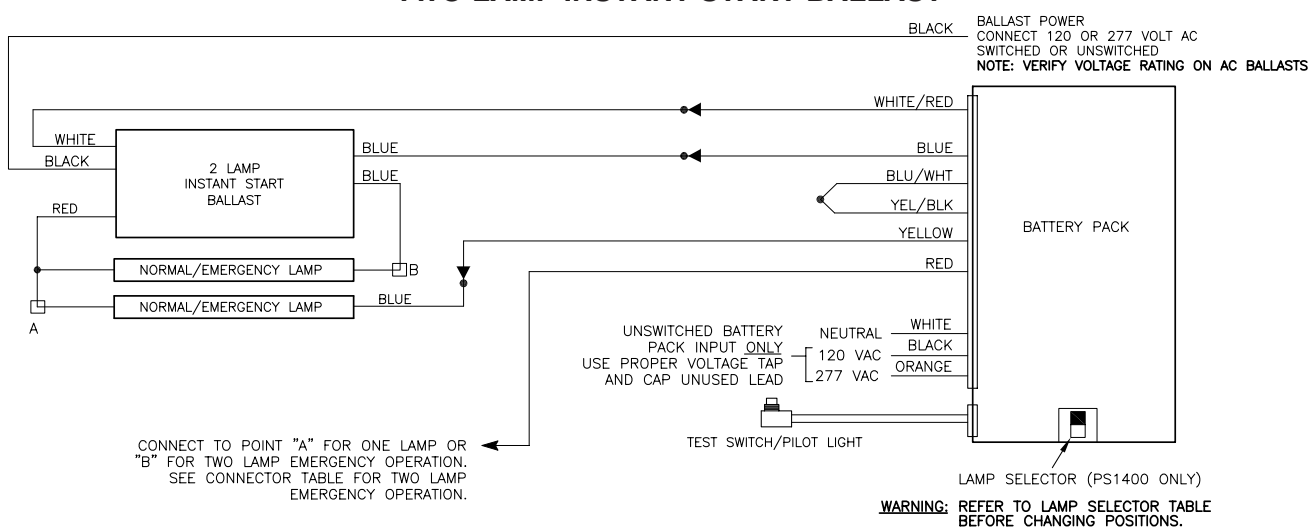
BLACK

BALLAST POWER
CONNECT 120 OR 277 VOLT AC
SWITCHED OR UNSWITCHED
NOTE: VERIFY VOLTAGE RATING ON AC BALLASTS

WHITE/RED

WHITE

BLACK

2 LAMP
INSTANT START
BALLAST

BLUE

BLUE

BLUE

BLU/WHT

YEL/BLK

RED

BATTERY PACK

YELLOW

RED

NORMAL/EMERGENCY LAMP

B

NORMAL/EMERGENCY LAMP

BLUE

A

UNSWITCHED BATTERY PACK INPUT ONLY
USE PROPER VOLTAGE TAP AND CAP UNUSED LEAD

NEUTRAL

WHITE

120 VAC

BLACK

277 VAC

ORANGE

CONNECT TO POINT "A" FOR ONE LAMP OR "B" FOR TWO LAMP EMERGENCY OPERATION. SEE CONNECTOR TABLE FOR TWO LAMP EMERGENCY OPERATION.

TEST SWITCH/PILOT LIGHT

LAMP SELECTOR (PS1400 ONLY)

WARNING: REFER TO LAMP SELECTOR TABLE BEFORE CHANGING POSITIONS.